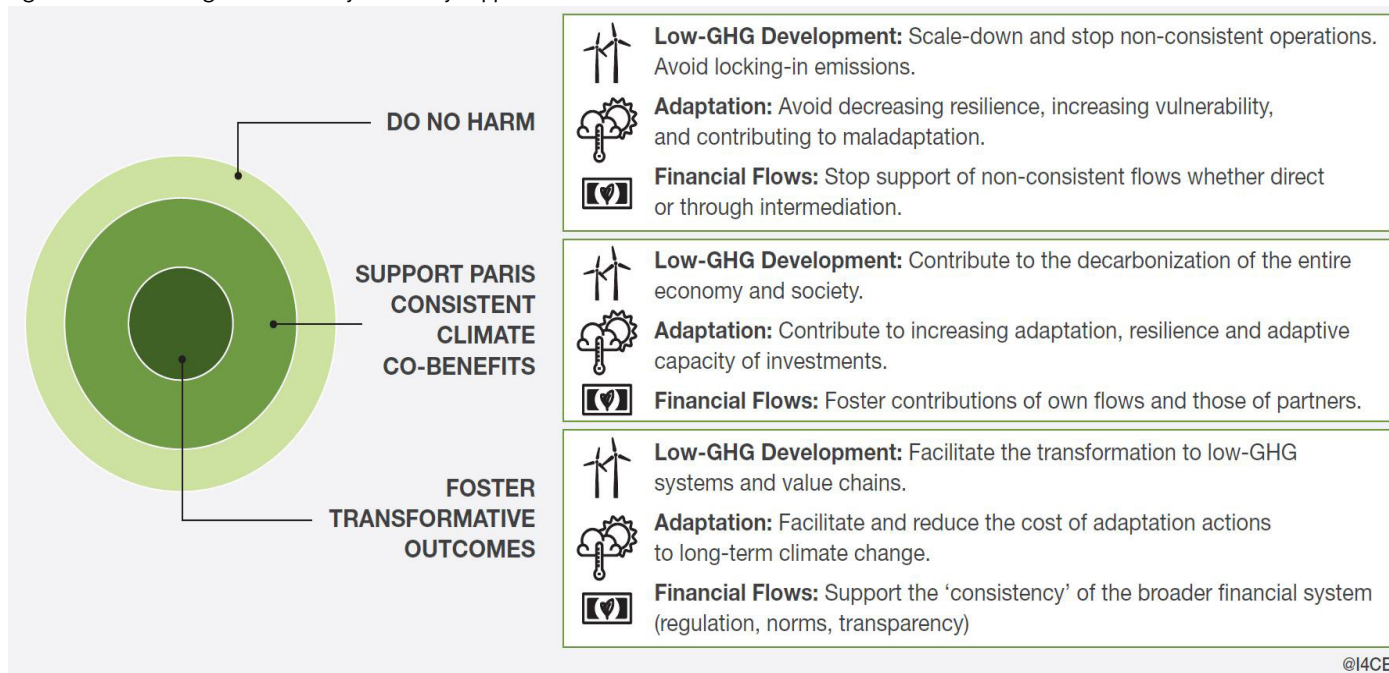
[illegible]

DO NO HARM

SUPPORT PARIS CONSISTENT CLIMATE CO-BENEFITS

FOSTER TRANSFORMATIVE OUTCOMES

**Low-GHG Development:** Scale-down and stop non-consistent operations. Avoid locking-in emissions.

**Adaptation:** Avoid decreasing resilience, increasing vulnerability, and contributing to maladaptation.

**Financial Flows:** Stop support of non-consistent flows whether direct or through intermediation.

**Low-GHG Development:** Contribute to the decarbonization of the entire economy and society.

**Adaptation:** Contribute to increasing adaptation, resilience and adaptive capacity of investments.

**Financial Flows:** Foster contributions of own flows and those of partners.

**Low-GHG Development:** Facilitate the transformation to low-GHG systems and value chains.

**Adaptation:** Facilitate and reduce the cost of adaptation actions to long-term climate change.

**Financial Flows:** Support the 'consistency' of the broader financial system (regulation, norms, transparency)

@I4CE